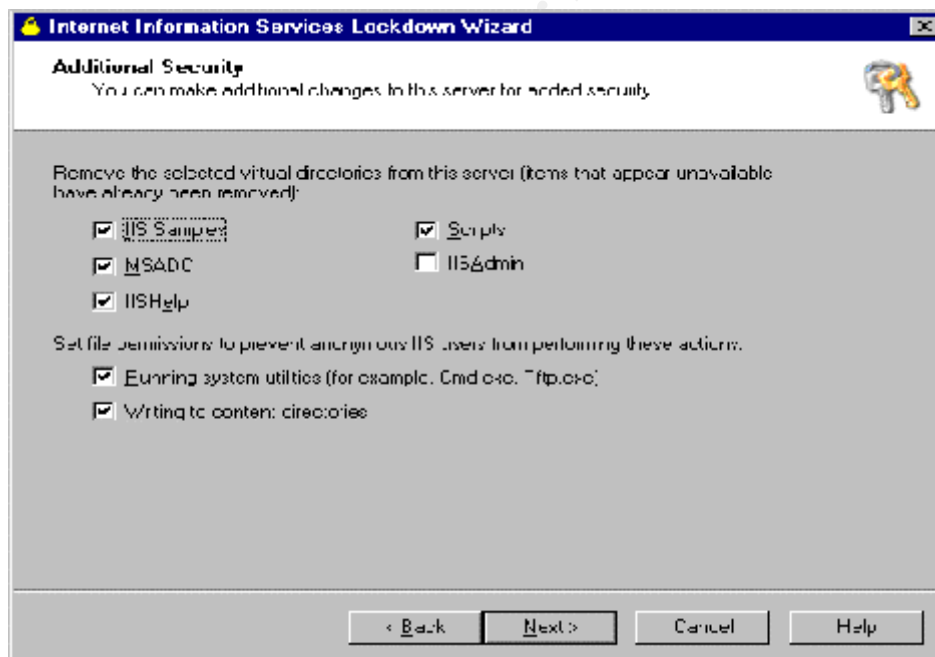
Internet Information Services Lockdown Wizard

Additional Security
You can make additional changes to this server for added security.

Remove the selected virtual directories from this server (items that appear unavailable have already been removed):

IIS Samples

Scripts

MSADC

IISAdmin

IISHelp

Set file permissions to prevent anonymous IIS users from performing these actions:

Running system utilities (for example, Cmd.exe, Tftp.exe)

Writing to content directories

< Back

Next >

Cancel

Help